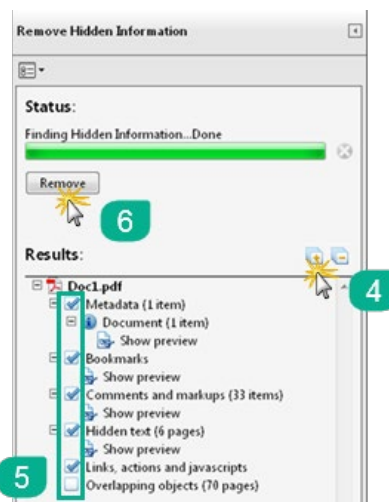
Remove Hidden Information

Status:

Finding Hidden Information...Done

Remove

6

Results:

4

Doc1.pdf
Metadata (1 item)
Document (1 item)
Show preview
Bookmarks
Show preview
Comments and markups (33 items)
Show preview
Hidden text (6 pages)
Show preview
Links, actions and javascripts
Overlapping objects (70 pages)

5